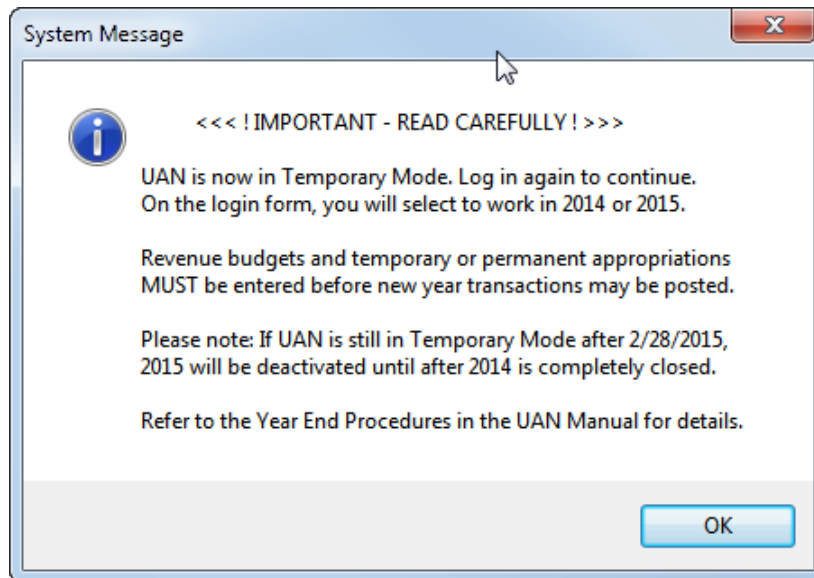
System Message

<<< ! IMPORTANT - READ CAREFULLY ! >>>

UAN is now in Temporary Mode. Log in again to continue. On the login form, you will select to work in 2014 or 2015.

Revenue budgets and temporary or permanent appropriations MUST be entered before new year transactions may be posted.

Please note: If UAN is still in Temporary Mode after 2/28/2015, 2015 will be deactivated until after 2014 is completely closed.

Refer to the Year End Procedures in the UAN Manual for details.

OK